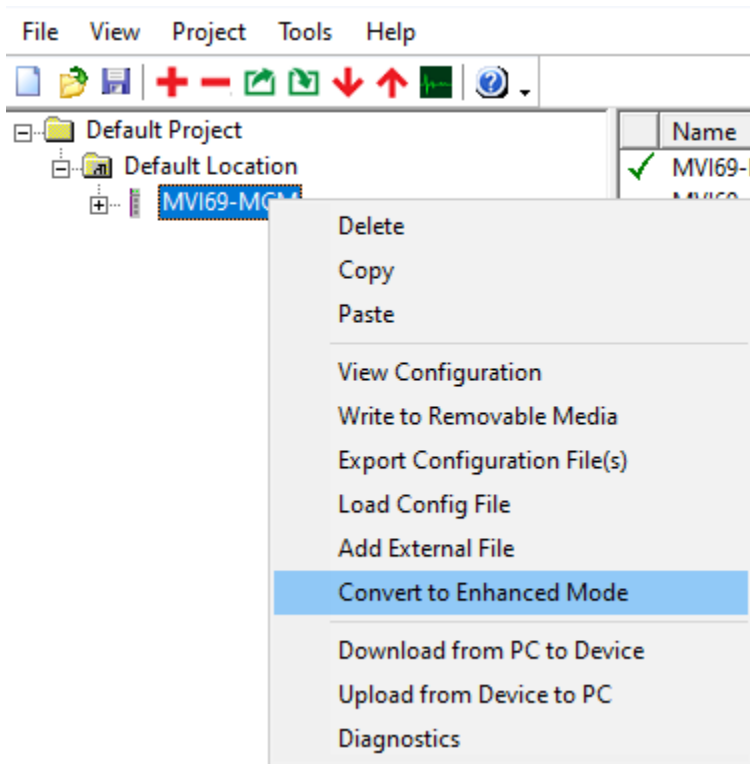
File View Project Tools Help

Default Project
Default Location
MVI69-MC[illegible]

Name
MVI69-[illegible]

Delete
Copy
Paste
View Configuration
Write to Removable Media
Export Configuration File(s)
Load Config File
Add External File
Convert to Enhanced Mode
Download from PC to Device
Upload from Device to PC
Diagnostics